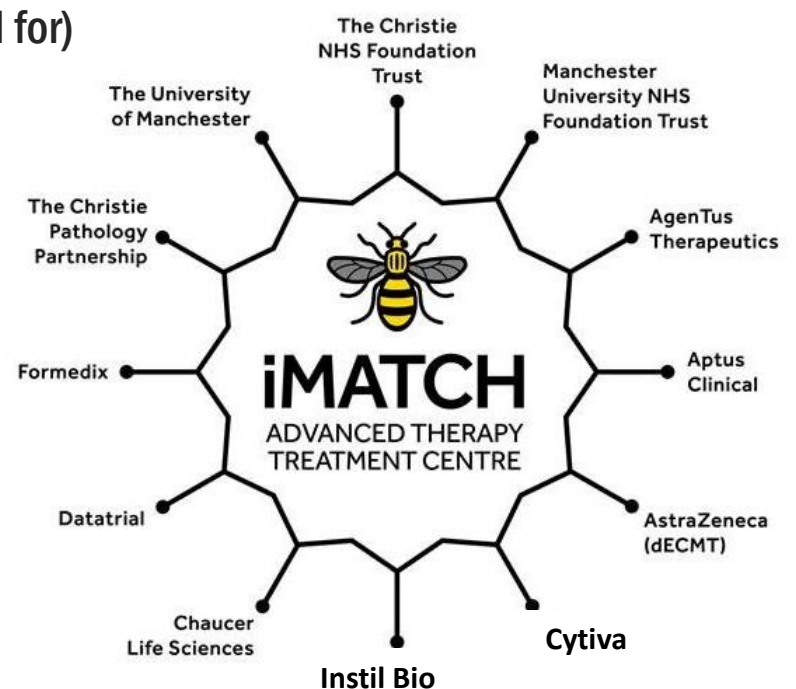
l for)

The Christie NHS Foundation Trust

Manchester University NHS Foundation Trust

AgenTus Therapeutics

Aptus Clinical

AstraZeneca (dECMT)

Cytiva

Instil Bio

Chaucer Life Sciences

Datatrial

Formedix

The Christie Pathology Partnership

The University of Manchester

iMATCH
ADVANCED THERAPY TREATMENT CENTRE